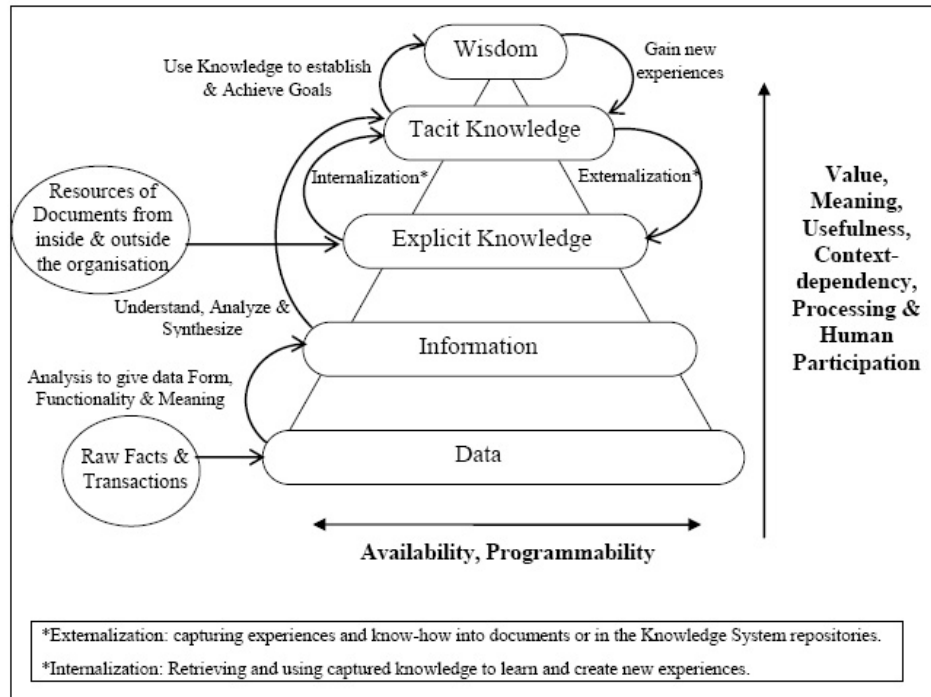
Use Knowledge to establish & Achieve Goals

Wisdom

Gain new experiences

Tacit Knowledge

Internalization*

Externalization*

Resources of Documents from inside & outside the organisation

Explicit Knowledge

Understand, Analyze & Synthesize

Information

Analysis to give data Form, Functionality & Meaning

Raw Facts & Transactions

Data

Value, Meaning, Usefulness, Context-dependency, Processing & Human Participation

Availability, Programmability

*Externalization: capturing experiences and know-how into documents or in the Knowledge System repositories.

*Internalization: Retrieving and using captured knowledge to learn and create new experiences.